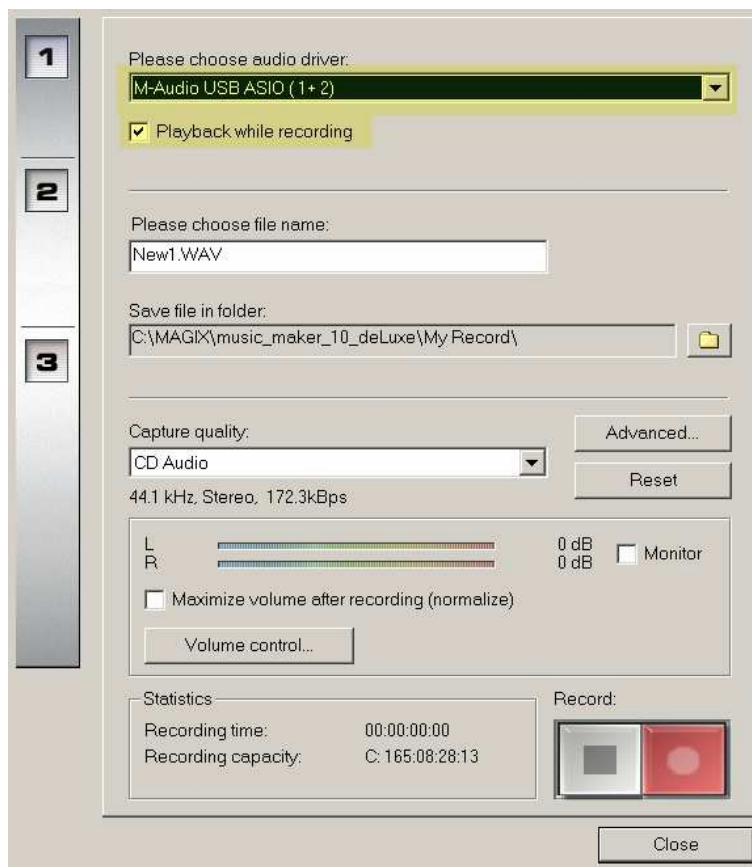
1

2

3

Please choose audio driver:

M-Audio USB ASIO (1+ 2)

Playback while recording

Please choose file name:

New1.WAV

Save file in folder:

C:\MAGIX\music_maker_10_deLuxe\My Record\

Capture quality:

CD Audio

44.1 kHz, Stereo, 172.3kBps

Advanced...

Reset

L
R

0 dB
0 dB

Monitor

Maximize volume after recording (normalize)

Volume control...

Statistics

Recording time: 00:00:00:00

Recording capacity: C: 165:08:28:13

Record:

Close